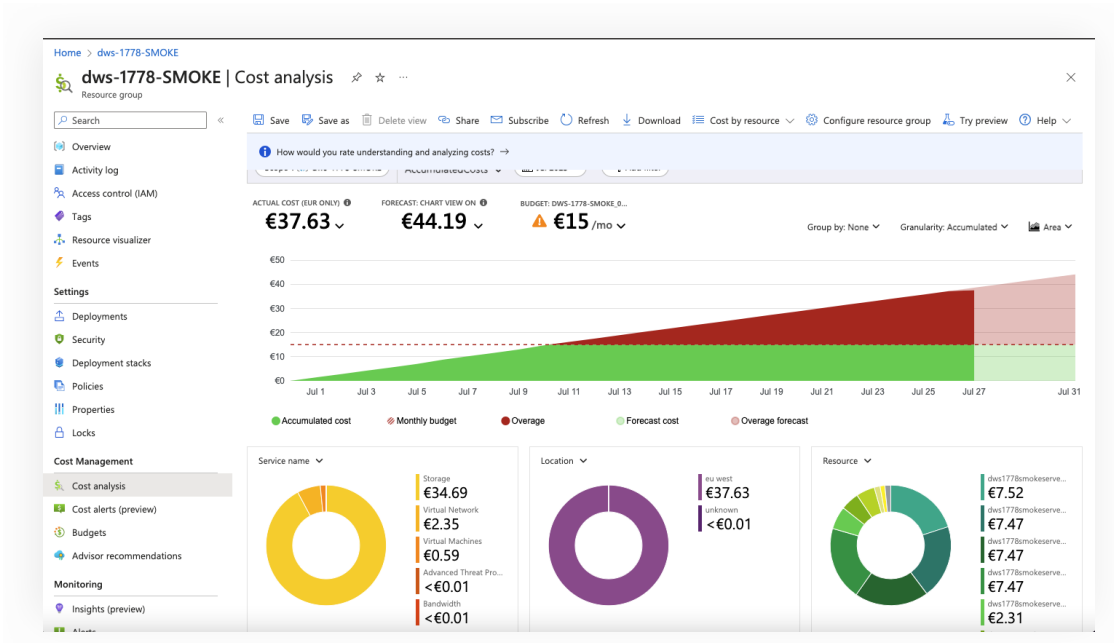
Home > dws-1778-SMOKE

dws-1778-SMOKE | Cost analysis
Resource group

Search

Overview
Activity log
Access control (IAM)
Tags
Resource visualizer
Events

Settings
Deployments
Security
Deployment stacks
Policies
Properties
Locks

Cost Management
Cost analysis
Cost alerts (preview)
Budgets
Advisor recommendations

Monitoring
Insights (preview)

Save | Save as | Delete view | Share | Subscribe | Refresh | Download | Cost by resource | Configure resource group | Try preview | Help

How would you rate understanding and analyzing costs? →

ACTUAL COST (EUR ONLY)
€37.63

FORECAST: CHART VIEW ON
€44.19

BUDGET: DWS-1778-SMOKE_0...
€15 /mo

Group by: None | Granularity: Accumulated | Area

€50
€40
€30
€20
€10
€0
Jul 1 Jul 3 Jul 5 Jul 7 Jul 9 Jul 11 Jul 13 Jul 15 Jul 17 Jul 19 Jul 21 Jul 23 Jul 25 Jul 27 Jul 31

Accumulated cost | Monthly budget | Overage | Forecast cost | Overage forecast

Service name
Storage
€34.69
Virtual Network
€2.35
Virtual Machines
€0.59
Advanced Threat Pro...
<€0.01
Bandwidth
<€0.01

Location
eu west
€37.63
unknown
<€0.01

Resource
dws1778smokeserve...
€7.52
dws1778smokeserve...
€7.47
dws1778smokeserve...
€7.47
dws1778smokeserve...
€7.47
dws1778smokeserve...
€2.31